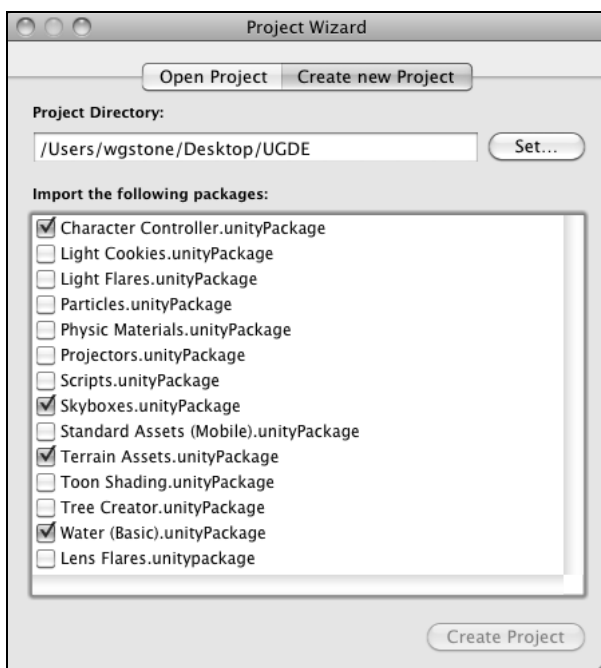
Project Wizard

Open Project | Create new Project

Project Directory:

/Users/wgstone/Desktop/UGDE

Set...

Import the following packages:

Character Controller.unityPackage
Light Cookies.unityPackage
Light Flares.unityPackage
Particles.unityPackage
Physic Materials.unityPackage
Projectors.unityPackage
Scripts.unityPackage
Skyboxes.unityPackage
Standard Assets (Mobile).unityPackage
Terrain Assets.unityPackage
Toon Shading.unityPackage
Tree Creator.unityPackage
Water (Basic).unityPackage
Lens Flares.unitypackage

Create Project